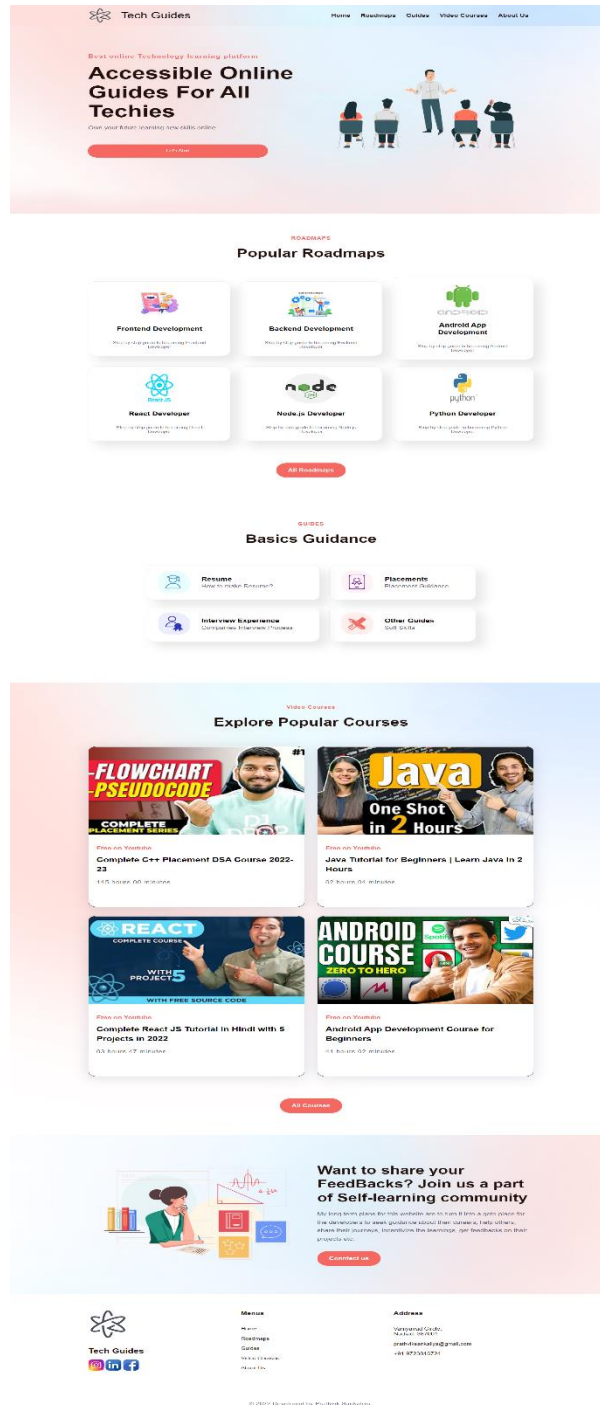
Tech Guides

Home Roadmaps Guides Video Courses About Us

Best online Technology learning platform

Accessible Online Guides For All Techies

Give your future learning new skills online

Let's Start

ROADMAPS

Popular Roadmaps

Frontend Development

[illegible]

Backend Development

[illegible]

Android App Development

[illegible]

React JS

React Developer

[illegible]

node

Node.js Developer

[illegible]

python

Python Developer

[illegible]

All Roadmaps

GUIDES

Basics Guidance

Resume
How to make Resume?

Placements
Placement Guidance

Interview Experience
Companies Interview Process

Other Guides
Soft Skills

Video Courses

Explore Popular Courses

FLOWCHART -PSEUDOCODE COMPLETE PLACEMENT SERIES #1

Free on Youtube

Complete C++ Placement DSA Course 2022-23

145 hours 00 minutes

Java One Shot in 2 Hours

Free on Youtube

Java Tutorial for Beginners | Learn Java in 2 Hours

02 hours 04 minutes

REACT COMPLETE COURSE WITH PROJECT 5 WITH FREE SOURCE CODE

Free on Youtube

Complete React JS Tutorial in Hindi with 5 Projects in 2022

03 hours 47 minutes

ANDROID COURSE ZERO TO HERO

Free on Youtube

Android App Development Course for Beginners

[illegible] hours 02 minutes

All Courses

Want to share your FeedBacks? Join us a part of Self-learning community

My long term plan for this website are to turn it into a go-to place for the developers to seek guidance about their careers, help others, share their journeys, incentivize the learnings, get feedbacks on their projects etc.

Contact us

Tech Guides

Menus
Home
Roadmaps
Guides
Video Courses
About Us

Address
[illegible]
prathdixankalya@gmail.com
+91 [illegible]

© 2022 Designed by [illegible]